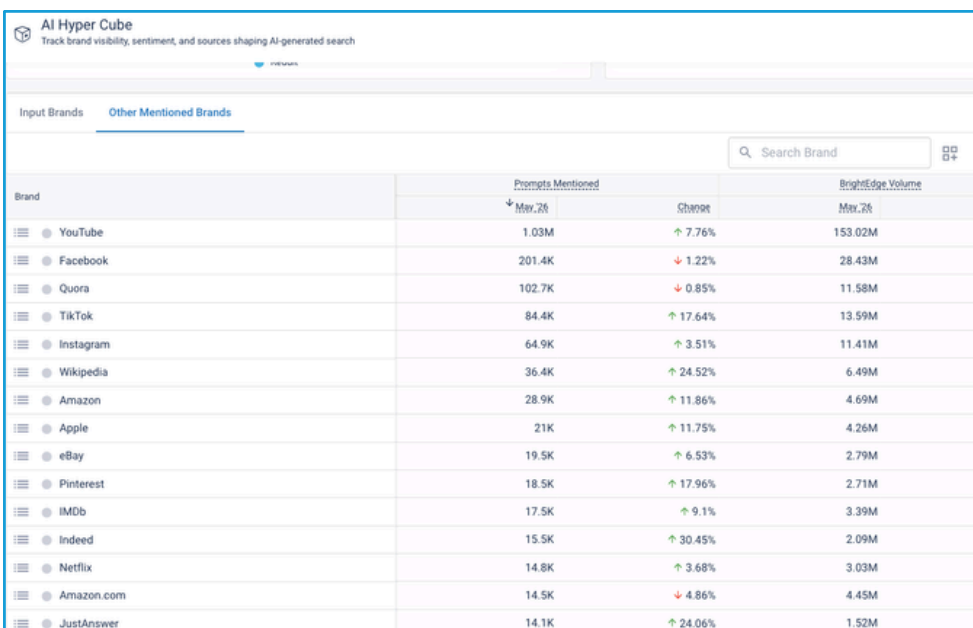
AI Hyper Cube
Track brand visibility, sentiment, and sources shaping AI-generated search

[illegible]

Input Brands   Other Mentioned Brands

Search Brand

| Brand | Prompts Mentioned May '26 | Change | BrightEdge Volume May '26 |
|---|---|---|---|
| YouTube | 1.03M | ↑ 7.76% | 153.02M |
| Facebook | 201.4K | ↓ 1.22% | 28.43M |
| Quora | 102.7K | ↓ 0.85% | 11.58M |
| TikTok | 84.4K | ↑ 17.64% | 13.59M |
| Instagram | 64.9K | ↑ 3.51% | 11.41M |
| Wikipedia | 36.4K | ↑ 24.52% | 6.49M |
| Amazon | 28.9K | ↑ 11.86% | 4.69M |
| Apple | 21K | ↑ 11.75% | 4.26M |
| eBay | 19.5K | ↑ 6.53% | 2.79M |
| Pinterest | 18.5K | ↑ 17.96% | 2.71M |
| IMDb | 17.5K | ↑ 9.1% | 3.39M |
| Indeed | 15.5K | ↑ 30.45% | 2.09M |
| Netflix | 14.8K | ↑ 3.68% | 3.03M |
| Amazon.com | 14.5K | ↓ 4.86% | 4.45M |
| JustAnswer | 14.1K | ↑ 24.06% | 1.52M |